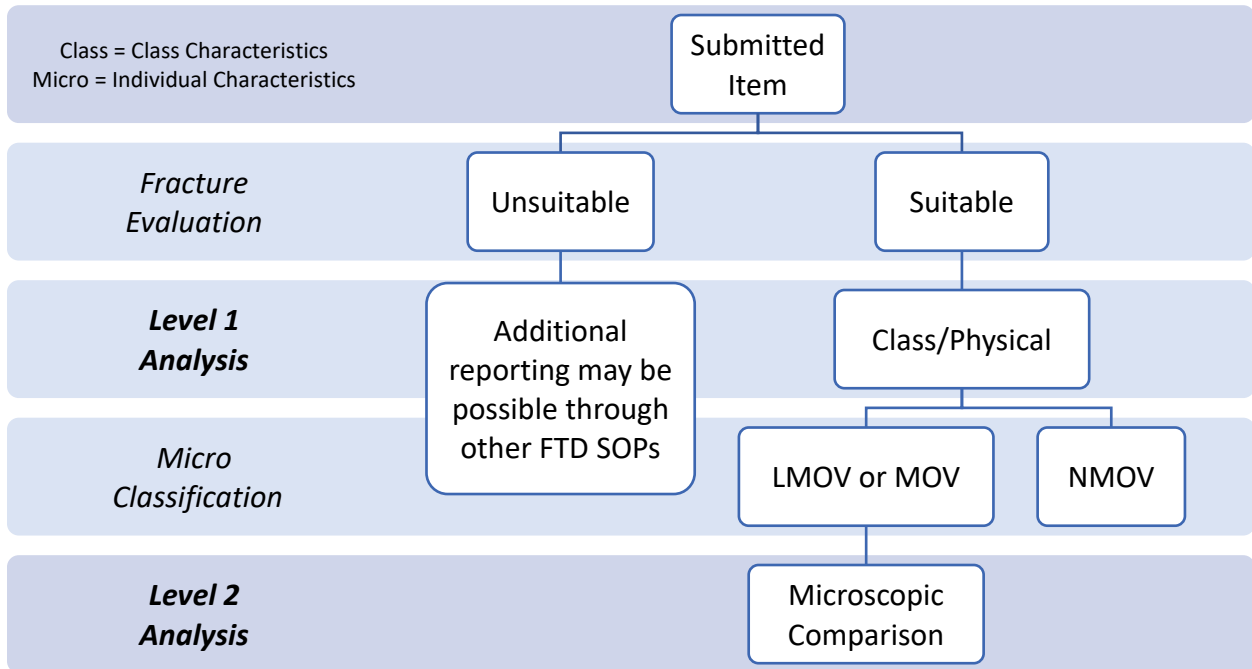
Class = Class Characteristics
Micro = Individual Characteristics

Submitted Item

Fracture Evaluation

Unsuitable

Suitable

Level 1 Analysis

Additional reporting may be possible through other FTD SOPs

Class/Physical

Micro Classification

LMOV or MOV

NMOV

Level 2 Analysis

Microscopic Comparison